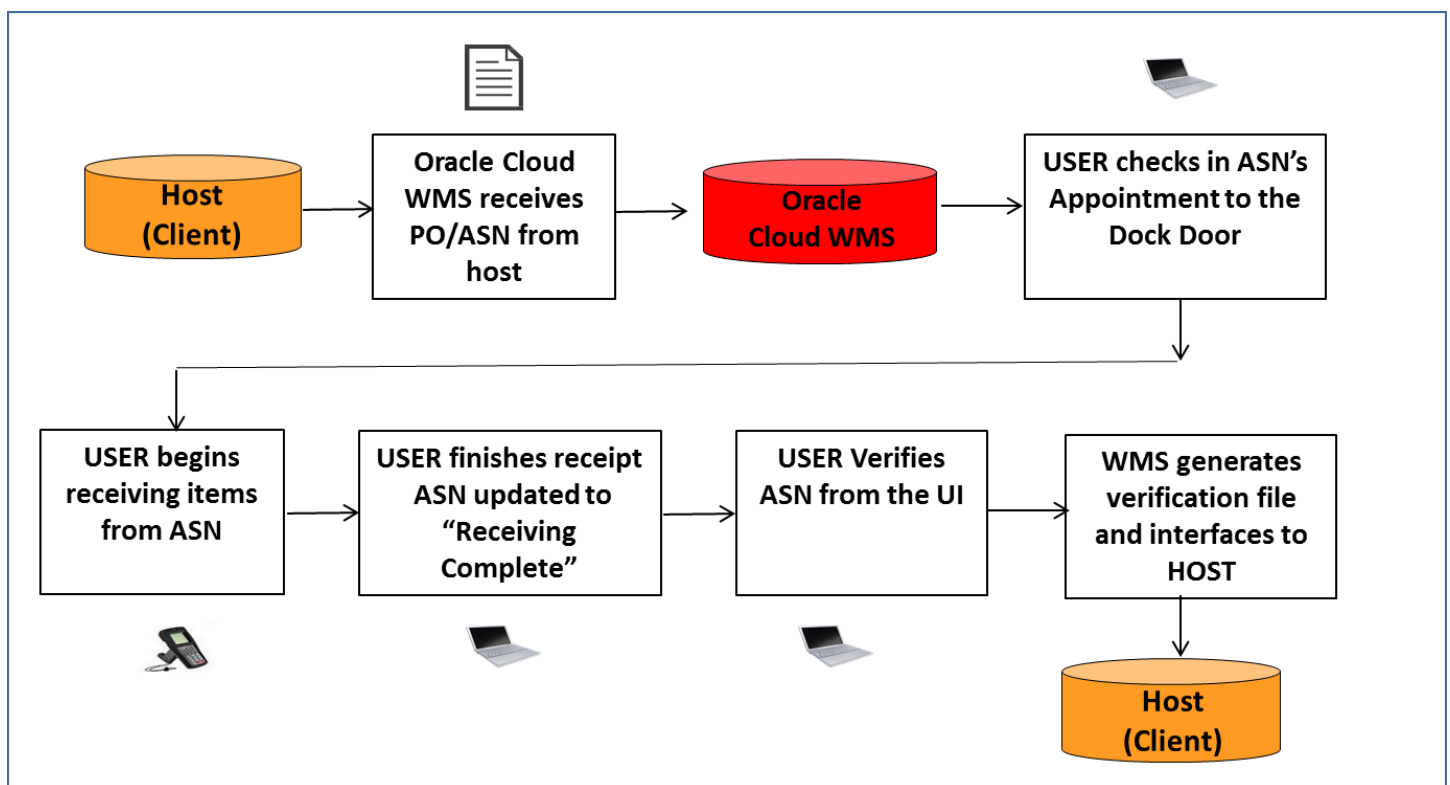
Host (Client)

Oracle Cloud WMS receives PO/ASN from host

Oracle Cloud WMS

USER checks in ASN's Appointment to the Dock Door

USER begins receiving items from ASN

USER finishes receipt ASN updated to "Receiving Complete"

USER Verifies ASN from the UI

WMS generates verification file and interfaces to HOST

Host (Client)